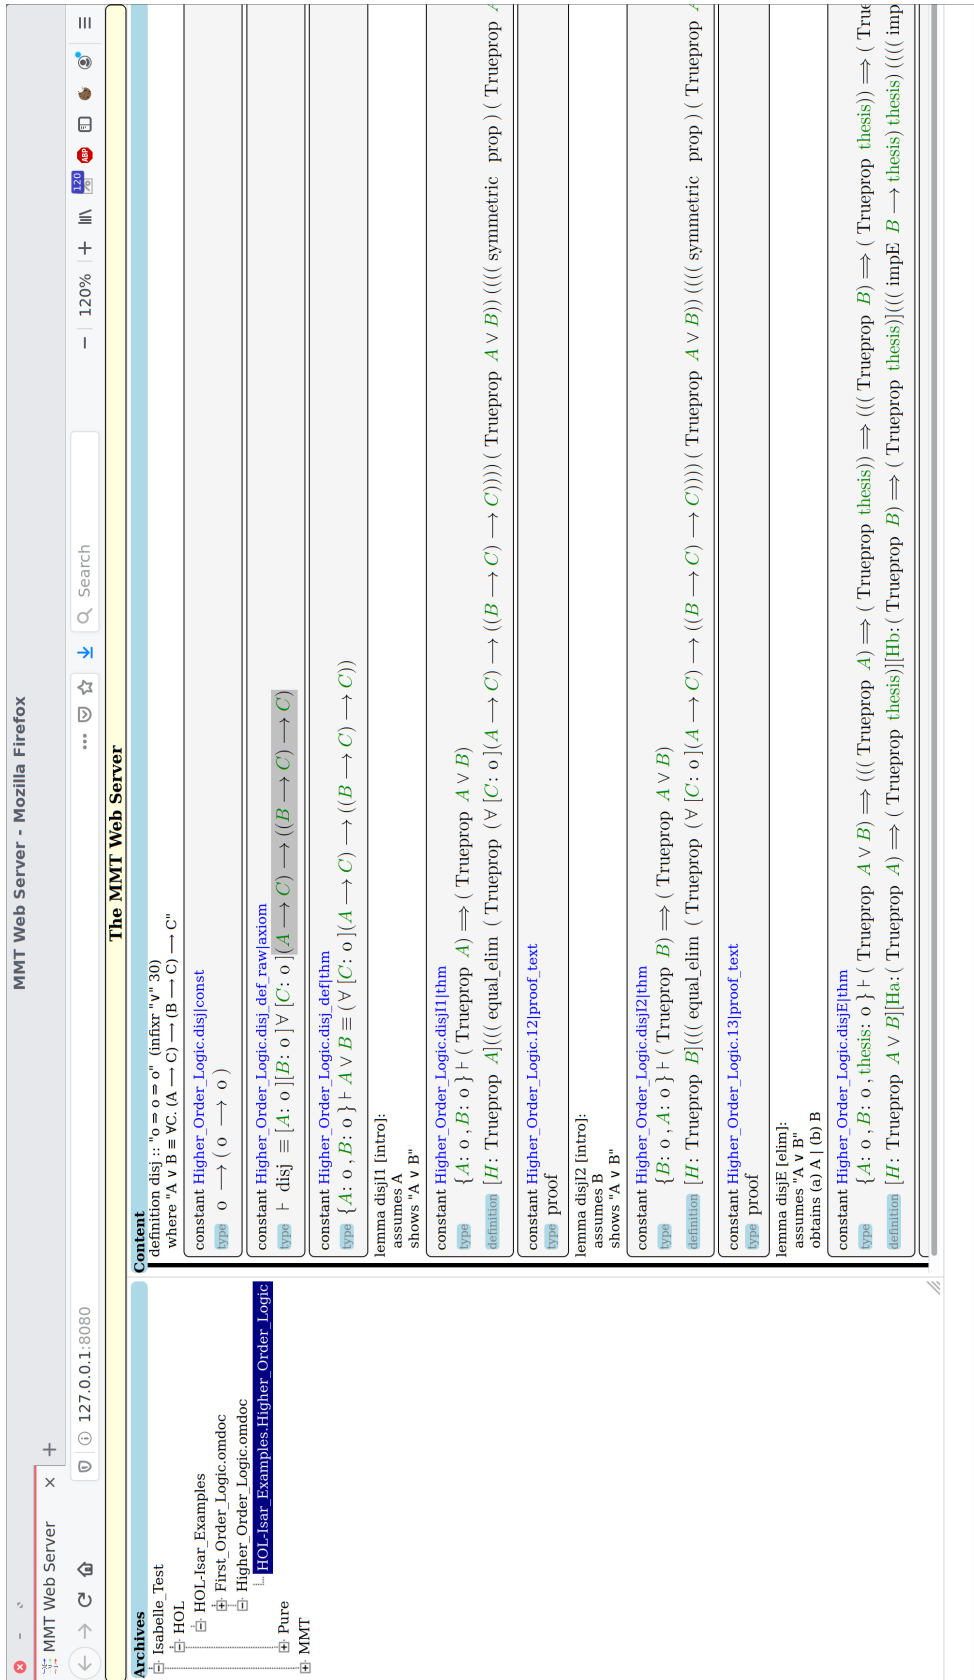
MMT Web Server - Mozilla Firefox

MMT Web Server ×

127.0.0.1:8080

Search

120%

The MMT Web Server

Archives
Isabelle_Test
HOL
HOL-Isar_Examples
First_Order_Logic.omdoc
Higher_Order_Logic.omdoc
HOL-Isar_Examples.Higher_Order_Logic
Pure
MMT

Content
definition disj :: "o ⇒ o ⇒ o" (infixr "v" 30)
where "A v B ≡ ∀C. (A ⟶ C) ⟶ (B ⟶ C) ⟶ C"

constant Higher_Order_Logic.disj|const
type $o \to (o \to o)$

constant Higher_Order_Logic.disj_def_raw|axiom
type $\vdash$ disj $\equiv [A: o][B: o] \forall [C: o](A \to C) \to ((B \to C) \to C)$

constant Higher_Order_Logic.disj_def|thm
type $\{A: o, B: o\} \vdash A \vee B \equiv (\forall [C: o](A \to C) \to ((B \to C) \to C))$

lemma disjI1 [intro]:
assumes A
shows "A v B"

constant Higher_Order_Logic.disjI1|thm
type $\{A: o, B: o\} \vdash$ ( Trueprop $A$) $\Longrightarrow$ ( Trueprop $A \vee B$)
definition [$H$: Trueprop $A$]((( equal_elim ( Trueprop ($\forall [C: o](A \to C) \to ((B \to C) \to C)$))) ( Trueprop $A \vee B$)) ((( symmetric prop ) ( Trueprop

constant Higher_Order_Logic.12|proof_text
type proof

lemma disjI2 [intro]:
assumes B
shows "A v B"

constant Higher_Order_Logic.disjI2|thm
type $\{B: o, A: o\} \vdash$ ( Trueprop $B$) $\Longrightarrow$ ( Trueprop $A \vee B$)
definition [$H$: Trueprop $B$]((( equal_elim ( Trueprop ($\forall [C: o](A \to C) \to ((B \to C) \to C)$))) ( Trueprop $A \vee B$)) ((( symmetric prop ) ( Trueprop

constant Higher_Order_Logic.13|proof_text
type proof

lemma disjE [elim]:
assumes "A v B"
obtains (a) A | (b) B

constant Higher_Order_Logic.disjE|thm
type $\{A: o, B: o$, thesis: $o\} \vdash$ ( Trueprop $A \vee B$) $\Longrightarrow$ ((( Trueprop $A$) $\Longrightarrow$ ( Trueprop thesis)) $\Longrightarrow$ ((( Trueprop $B$) $\Longrightarrow$ ( Trueprop thesis)) $\Longrightarrow$ ( True
definition [$H$: Trueprop $A \vee B$][Ha: ( Trueprop $A$) $\Longrightarrow$ ( Trueprop thesis)][Hb: ( Trueprop $B$) $\Longrightarrow$ ( Trueprop thesis)]((( impE $B \to$ thesis) thesis) ((( imp